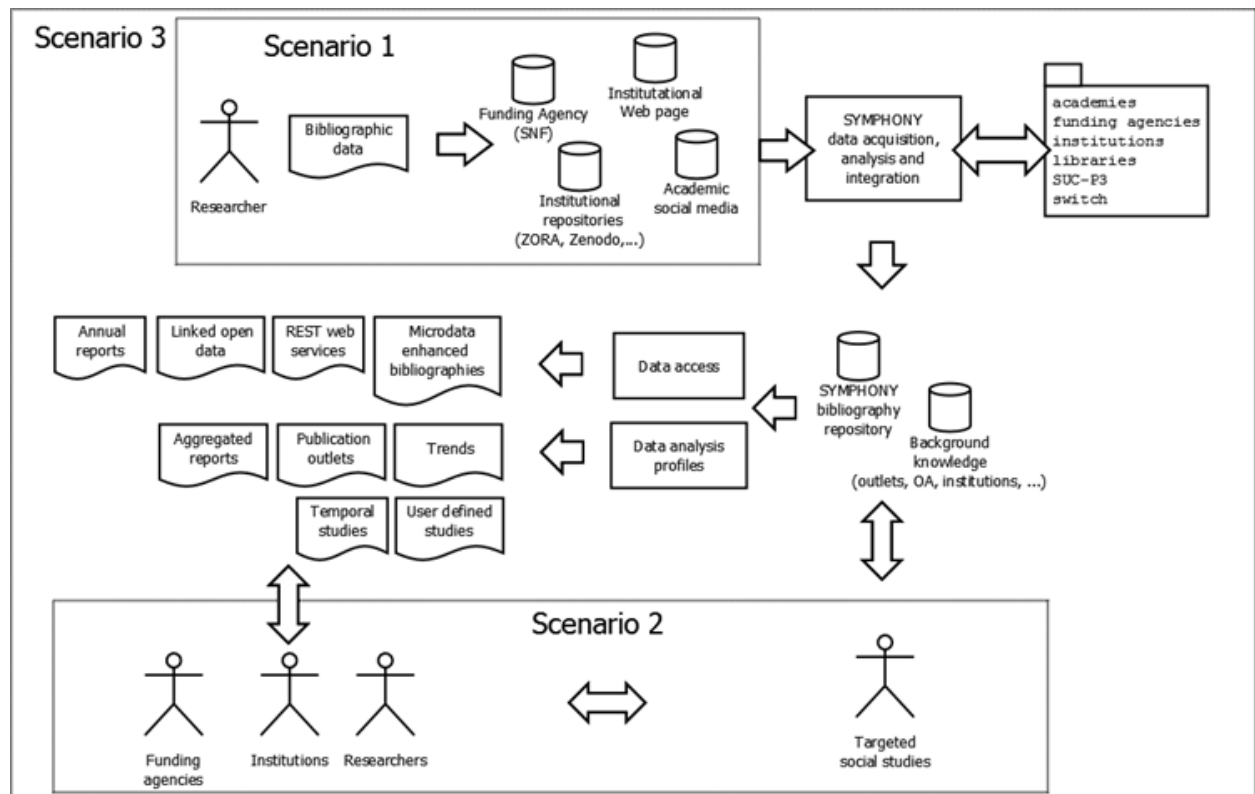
Scenario 3

Scenario 1

Researcher

Bibliographic data

Funding Agency (SNF)

Institutational Web page

Institutional repositories (ZORA, Zenodo,...)

Academic social media

SYMPHONY data acquisition, analysis and integration

academies
funding agencies
institutions
libraries
SUC-P3
switch

Annual reports

Linked open data

REST web services

Microdata enhanced bibliographies

Data access

SYMPHONY bibliography repository

Background knowledge (outlets, OA, institutions, ...)

Aggregated reports

Publication outlets

Trends

Data analysis profiles

Temporal studies

User defined studies

Scenario 2

Funding agencies

Institutions

Researchers

Targeted social studies